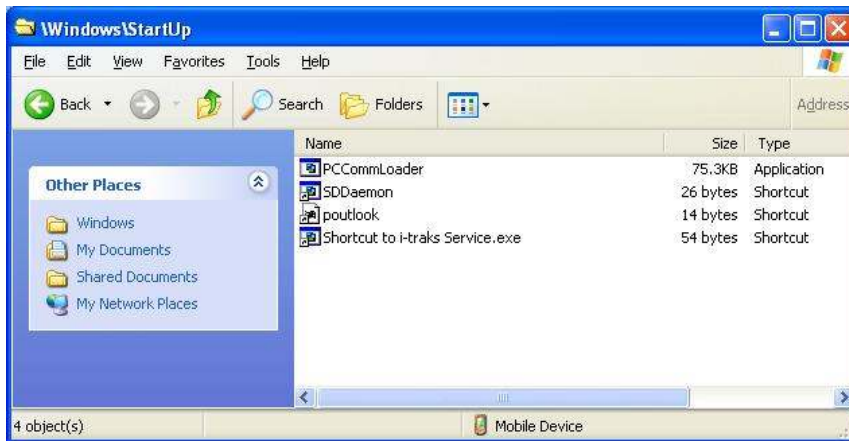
\Windows\StartUp

File Edit View Favorites Tools Help

Back Search Folders Address

Other Places

Windows
My Documents
Shared Documents
My Network Places

| Name | Size | Type |
|---|---|---|
| PCCommLoader | 75.3KB | Application |
| SDDaemon | 26 bytes | Shortcut |
| poutlook | 14 bytes | Shortcut |
| Shortcut to i-traks Service.exe | 54 bytes | Shortcut |

4 object(s) Mobile Device